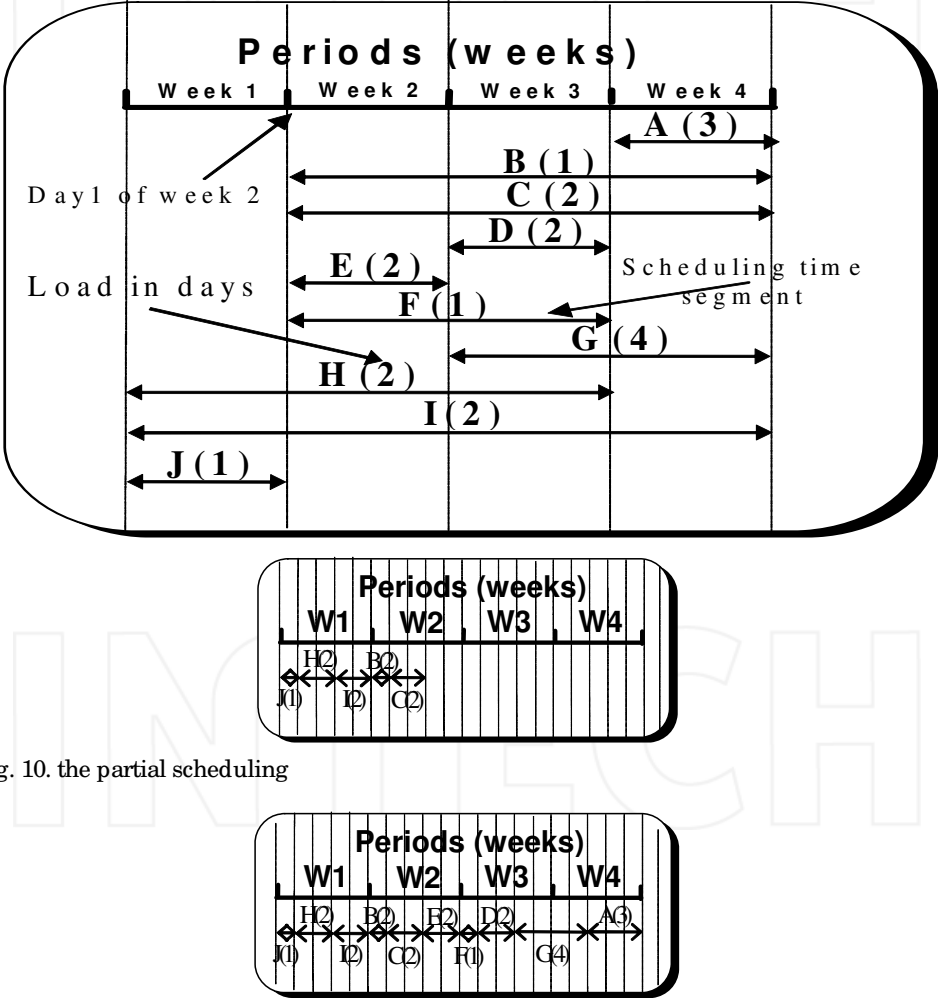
Periods (weeks)
Week 1 Week 2 Week 3 Week 4
A (3)
B (1)
Day1 of week 2
C (2)
D (2)
E (2)
Scheduling time segment
Load in days
F (1)
G (4)
H (2)
I (2)
J (1)

Periods (weeks)
W1 W2 W3 W4
H(2) B(2)
J(1) I(2) C(2)

g. 10. the partial scheduling

Periods (weeks)
W1 W2 W3 W4
H(2) B(2) E(2) D(2) A(3)
J(1) I(2) C(2) F(1) G(4)